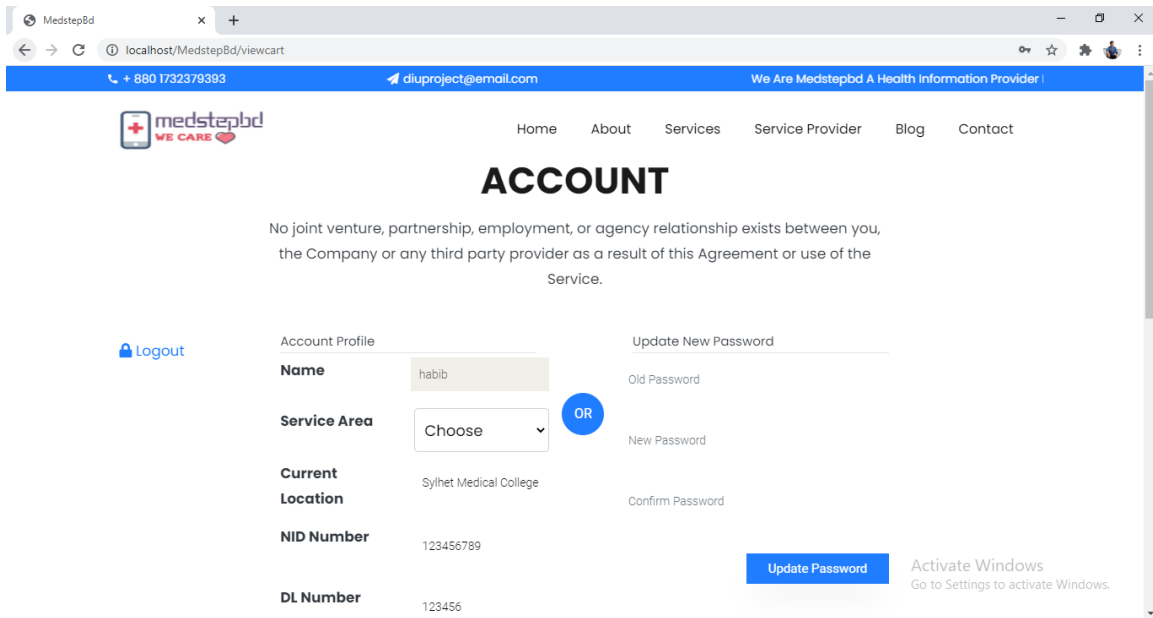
MedstepBd
×
+
localhost/MedstepBd/viewcart

+ 880 1732379393
diuproject@email.com
We Are Medstepbd A Health Information Provider

medstepbd
WE CARE

Home About Services Service Provider Blog Contact

ACCOUNT

No joint venture, partnership, employment, or agency relationship exists between you, the Company or any third party provider as a result of this Agreement or use of the Service.

Logout

Account Profile

Name
habib

Service Area
Choose

Current Location
Sylhet Medical College

NID Number
123456789

DL Number
123456

OR

Update New Password

Old Password

New Password

Confirm Password

Update Password

Activate Windows
Go to Settings to activate Windows.